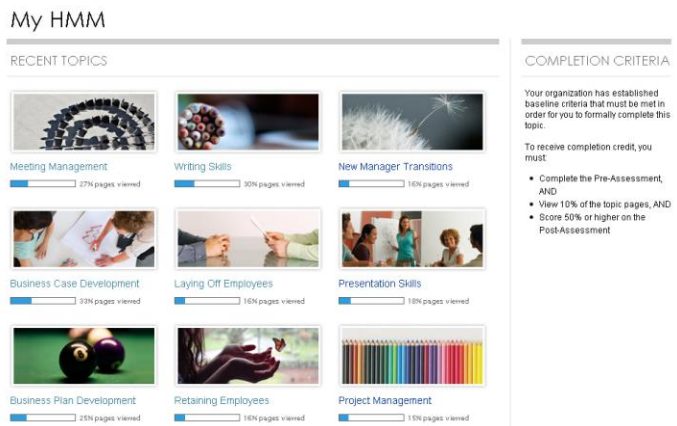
My HMM

RECENT TOPICS

Meeting Management
27% pages viewed

Writing Skills
30% pages viewed

New Manager Transitions
16% pages viewed

Business Case Development
33% pages viewed

Laying Off Employees
16% pages viewed

Presentation Skills
18% pages viewed

Business Plan Development
25% pages viewed

Retaining Employees
16% pages viewed

Project Management
15% pages viewed

COMPLETION CRITERIA

Your organization has established baseline criteria that must be met in order for you to formally complete this topic.

To receive completion credit, you must:

- Complete the Pre-Assessment, AND
- View 10% of the topic pages, AND
- Score 50% or higher on the Post-Assessment